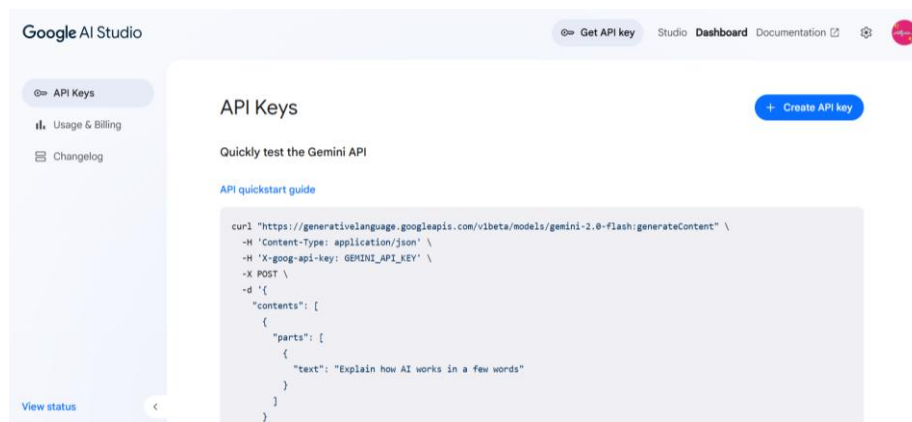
Google AI Studio

Get API key Studio Dashboard Documentation

API Keys
Usage & Billing
Changelog

View status

API Keys

+ Create API key

Quickly test the Gemini API

API quickstart guide

curl "https://generativelanguage.googleapis.com/v1beta/models/gemini-2.0-flash:generateContent" \
  -H 'Content-Type: application/json' \
  -H 'X-goog-api-key: GEMINI_API_KEY' \
  -X POST \
  -d '{
    "contents": [
      {
        "parts": [
          {
            "text": "Explain how AI works in a few words"
          }
        ]
      }